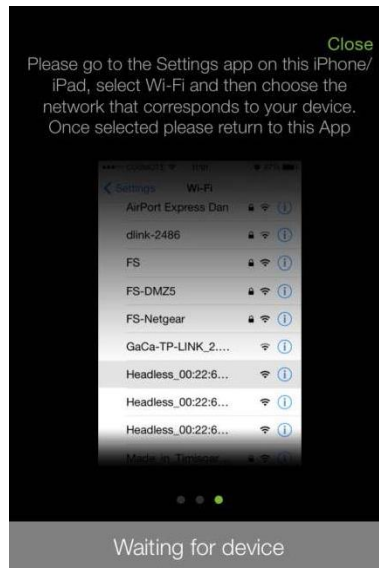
Close

Please go to the Settings app on this iPhone/ iPad, select Wi-Fi and then choose the network that corresponds to your device. Once selected please return to this App

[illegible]

Settings Wi-Fi

AirPort Express Dan

dlink-2486

FS

FS-DMZ5

FS-Netgear

GaCa-TP-LINK_2....

Headless_00:22:6...

Headless_00:22:6...

Headless_00:22:6...

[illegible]

Waiting for device